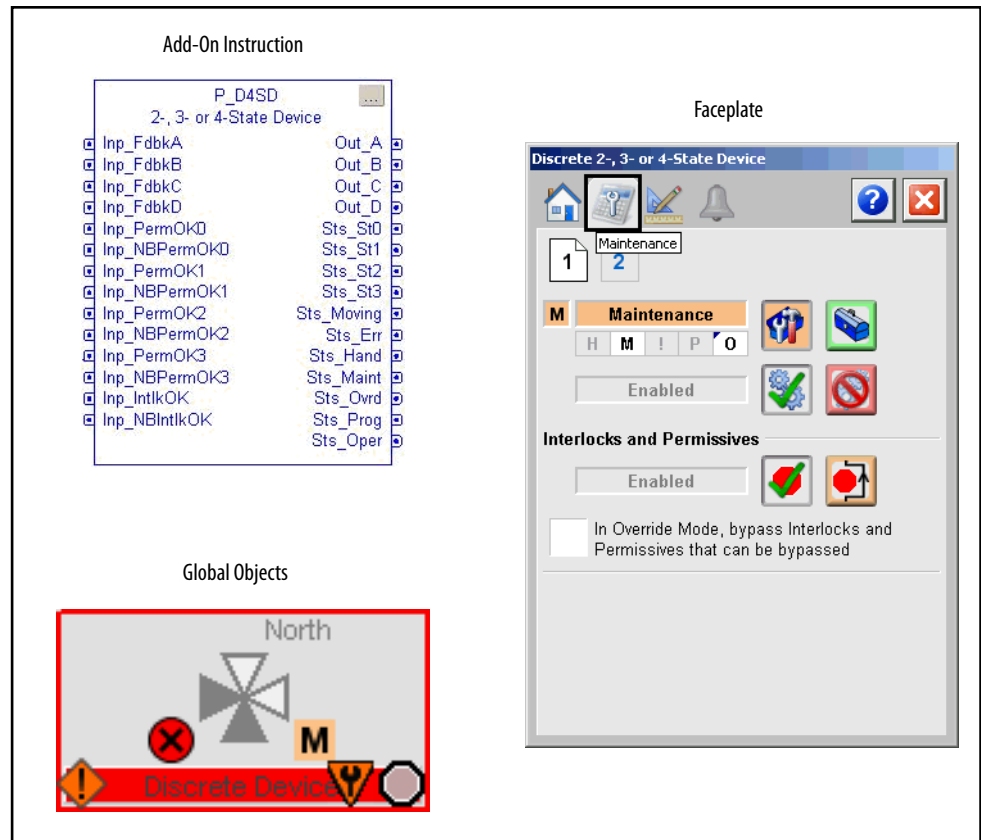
Add-On Instruction

P_D4SD
2-, 3- or 4-State Device

...

Inp_FdbkA
Inp_FdbkB
Inp_FdbkC
Inp_FdbkD
Inp_PermOK0
Inp_NBPermOK0
Inp_PermOK1
Inp_NBPermOK1
Inp_PermOK2
Inp_NBPermOK2
Inp_PermOK3
Inp_NBPermOK3
Inp_IntlkOK
Inp_NBIntlkOK

Out_A
Out_B
Out_C
Out_D
Sts_St0
Sts_St1
Sts_St2
Sts_St3
Sts_Moving
Sts_Err
Sts_Hand
Sts_Maint
Sts_Ovrd
Sts_Prog
Sts_Oper

Faceplate

Discrete 2-, 3- or 4-State Device

Maintenance

1
2

M
Maintenance
H M ! P O

Enabled

Interlocks and Permissives

Enabled

In Override Mode, bypass Interlocks and Permissives that can be bypassed

Global Objects

North

M

Discrete Device